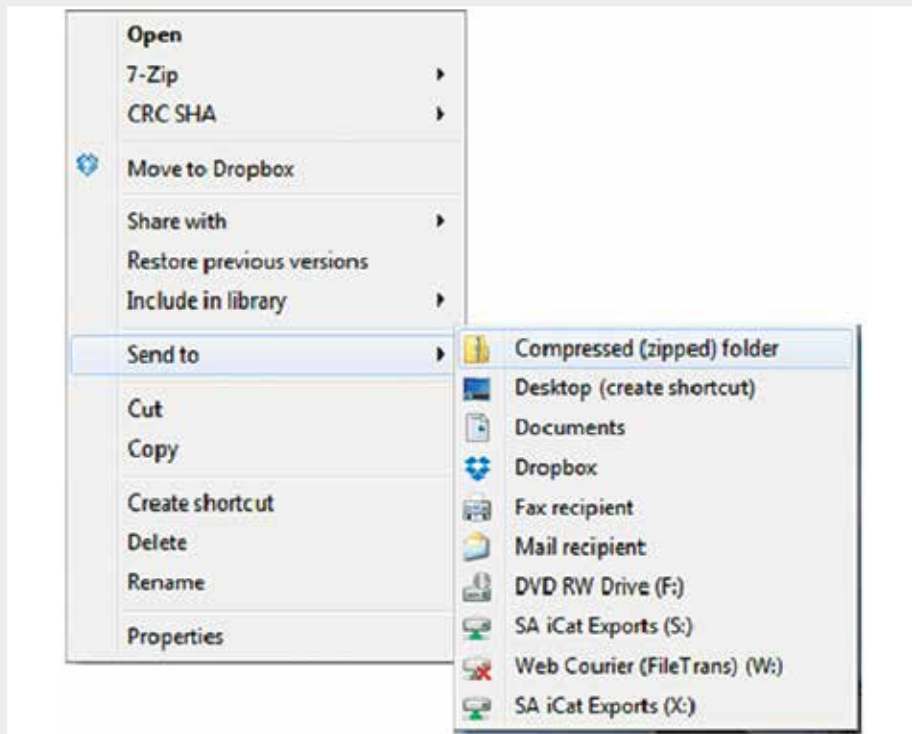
Open
7-Zip
CRC SHA
Move to Dropbox
Share with
Restore previous versions
Include in library
Send to
Cut
Copy
Create shortcut
Delete
Rename
Properties

Compressed (zipped) folder
Desktop (create shortcut)
Documents
Dropbox
Fax recipient
Mail recipient
DVD RW Drive (F:)
SA iCat Exports (S:)
Web Courier (FileTrans) (W:)
SA iCat Exports (X:)